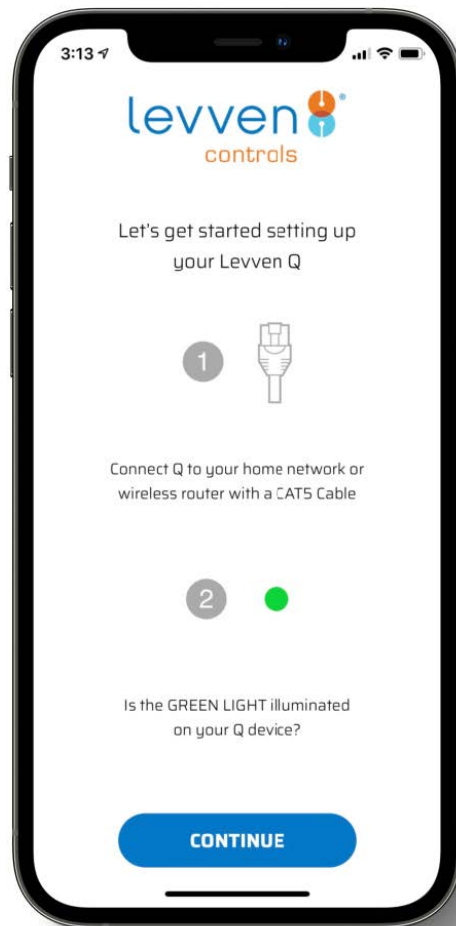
3:13

levven
controls

Let's get started setting up your Levven Q

1

Connect Q to your home network or wireless router with a CAT5 Cable

2

Is the GREEN LIGHT illuminated on your Q device?

CONTINUE